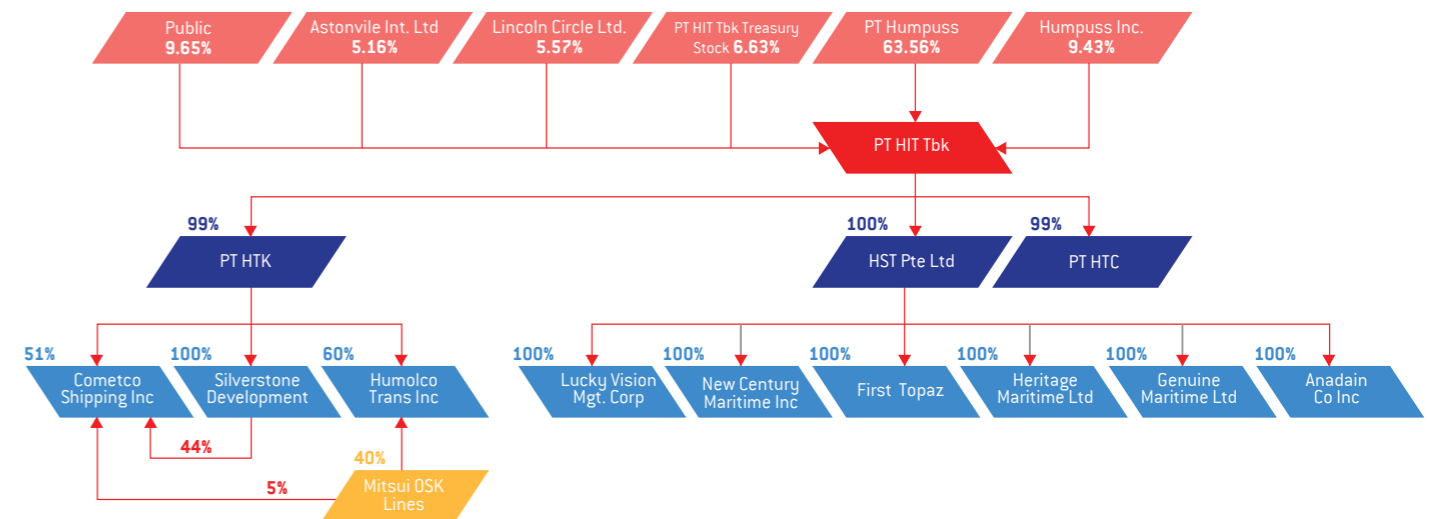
Public
9.65%

Astonvile Int. Ltd
5.16%

Lincoln Circle Ltd.
5.57%

PT HIT Tbk Treasury Stock 6.63%

PT Humpuss
63.56%

Humpuss Inc.
9.43%

PT HIT Tbk

99%
PT HTK

100%
HST Pte Ltd

99%
PT HTC

51%
Cometco Shipping Inc

100%
Silverstone Development

60%
Humolco Trans Inc

44%

40%
Mitsui OSK Lines

5%

100%
Lucky Vision Mgt. Corp

100%
New Century Maritime Inc

100%
First Topaz

100%
Heritage Maritime Ltd

100%
Genuine Maritime Ltd

100%
Anadain Co Inc